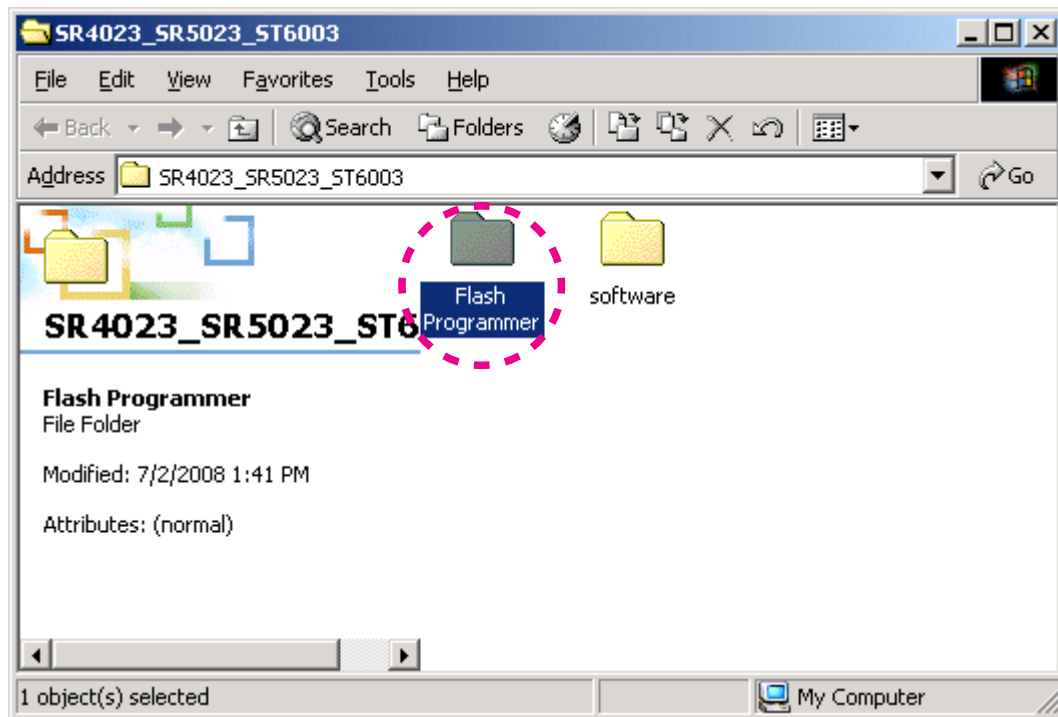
SR4023_SR5023_ST6003

File Edit View Favorites Tools Help

Back Search Folders

Address SR4023_SR5023_ST6003 Go

SR4023_SR5023_ST6

Flash Programmer

software

Flash Programmer
File Folder

Modified: 7/2/2008 1:41 PM

Attributes: (normal)

1 object(s) selected

My Computer